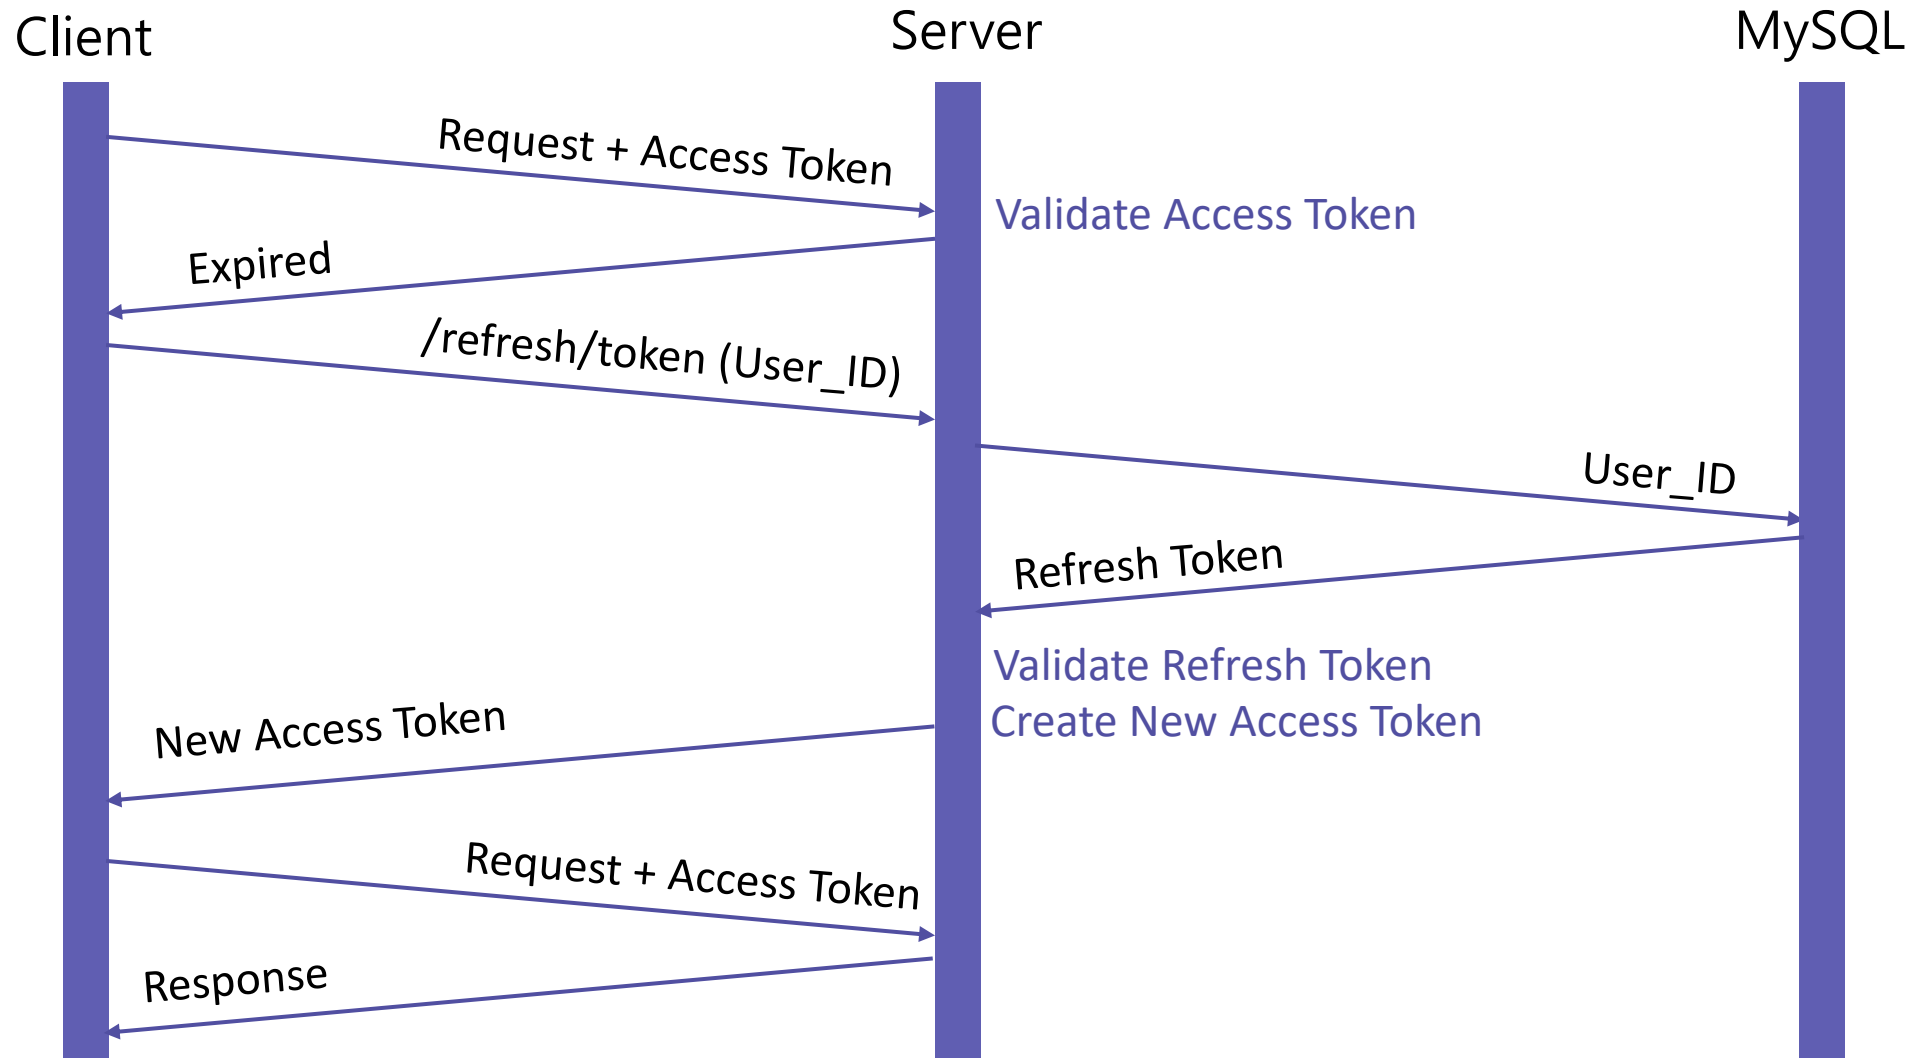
Client

Server

MySQL

Request + Access Token

Validate Access Token

Expired

/refresh/token (User_ID)

User_ID

Refresh Token

Validate Refresh Token

Create New Access Token

New Access Token

Request + Access Token

Response